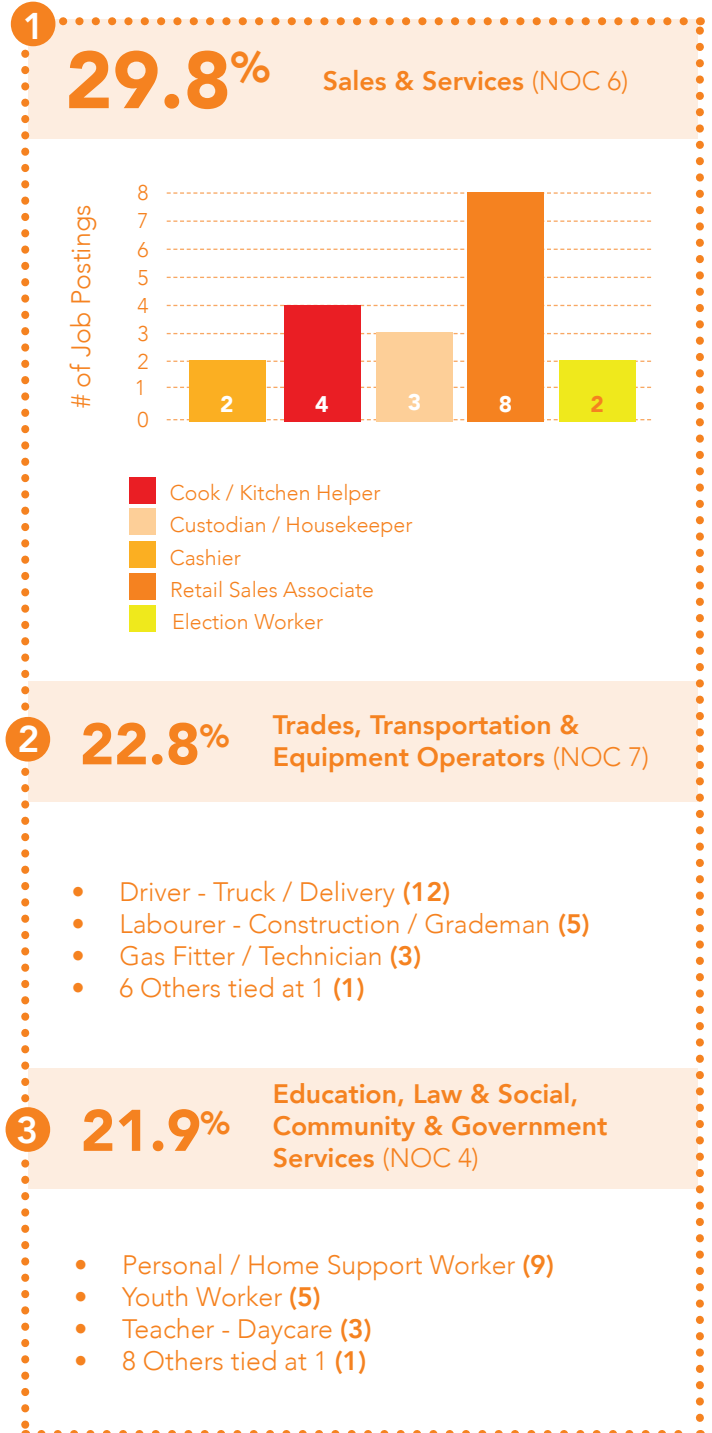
1

29.8%

Sales & Services (NOC 6)

# of Job Postings

8
7
6
5
4
3
2
1
0

2 4 3 8 2

Cook / Kitchen Helper
Custodian / Housekeeper
Cashier
Retail Sales Associate
Election Worker

2

22.8%

Trades, Transportation & Equipment Operators (NOC 7)

- Driver - Truck / Delivery (12)
- Labourer - Construction / Grademan (5)
- Gas Fitter / Technician (3)
- 6 Others tied at 1 (1)

3

21.9%

Education, Law & Social, Community & Government Services (NOC 4)

- Personal / Home Support Worker (9)
- Youth Worker (5)
- Teacher - Daycare (3)
- 8 Others tied at 1 (1)